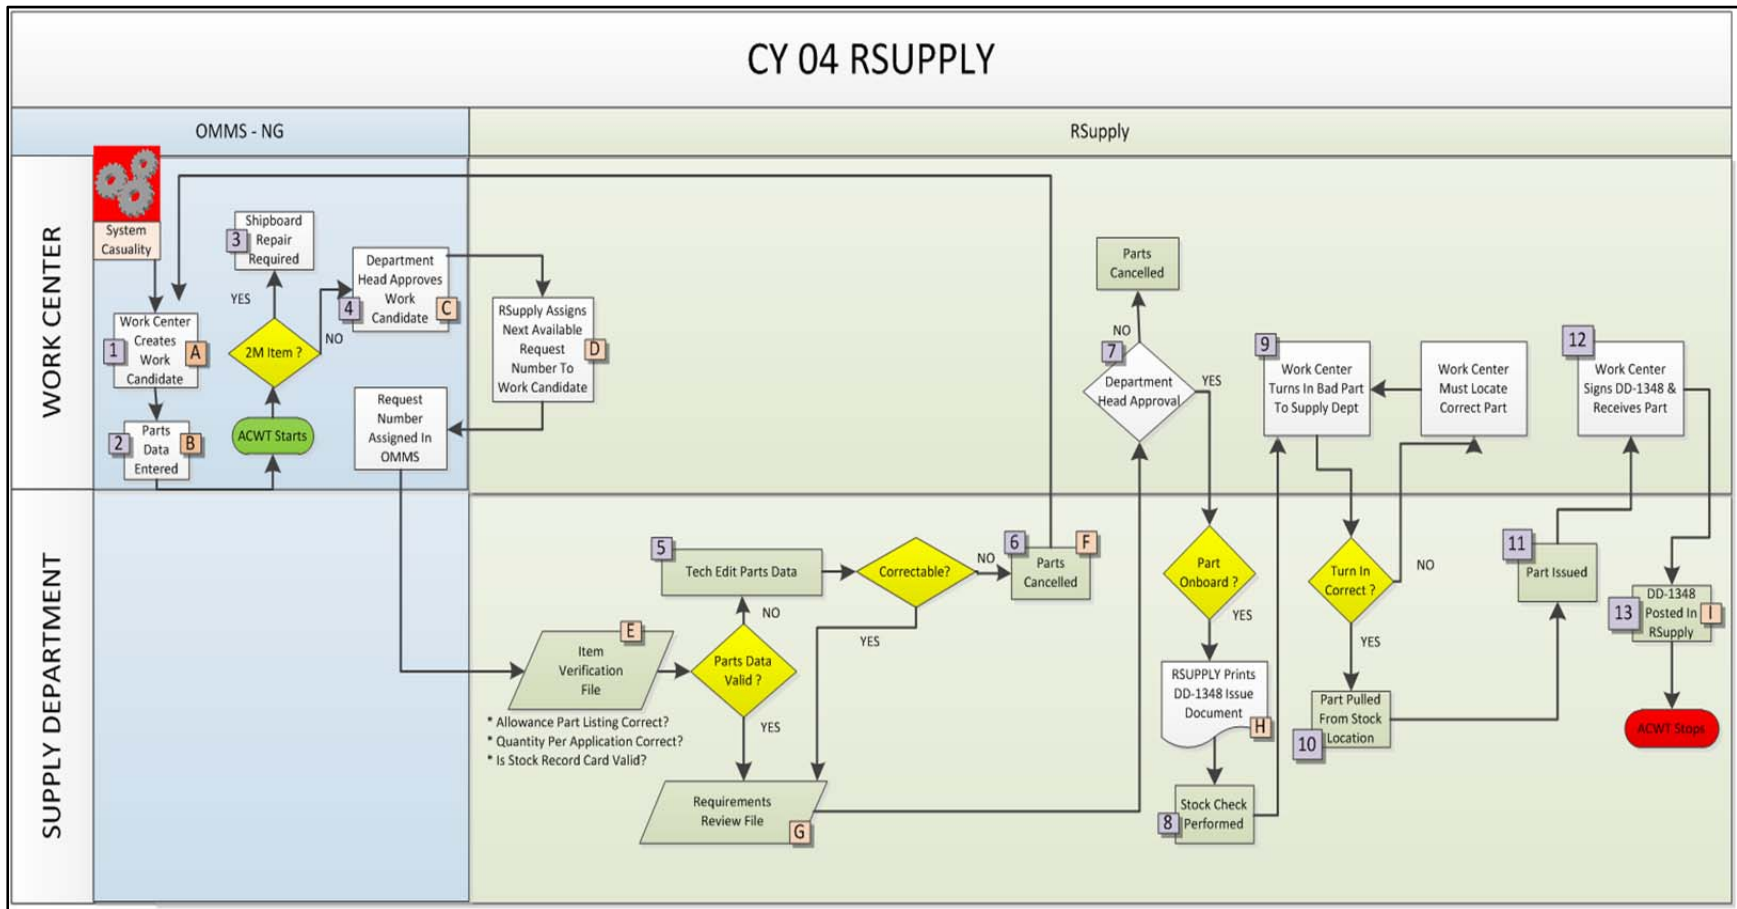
CY 04 RSUPPLY

OMMS - NG

RSupply

WORK CENTER

SUPPLY DEPARTMENT

System Casualty

Work Center Creates Work Candidate 1 A

Parts Data Entered 2 B

ACWT Starts

2M Item ?

YES

NO

Shipboard Repair Required 3

Department Head Approves Work Candidate 4 C

RSupply Assigns Next Available Request Number To Work Candidate D

Request Number Assigned In OMMS

Item Verification File E

* Allowance Part Listing Correct?
* Quantity Per Application Correct?
* Is Stock Record Card Valid?

Parts Data Valid ?

NO

YES

Tech Edit Parts Data 5

Correctable?

NO

YES

Parts Cancelled 6 F

Requirements Review File G

Parts Cancelled

NO

7 Department Head Approval

YES

Part Onboard ?

YES

RSUPPLY Prints DD-1348 Issue Document H

Stock Check Performed 8

9 Work Center Turns In Bad Part To Supply Dept

Work Center Must Locate Correct Part

Turn In Correct ?

NO

YES

Part Pulled From Stock Location 10

11 Part Issued

12 Work Center Signs DD-1348 & Receives Part

DD-1348 Posted In RSupply 13 I

ACWT Stops